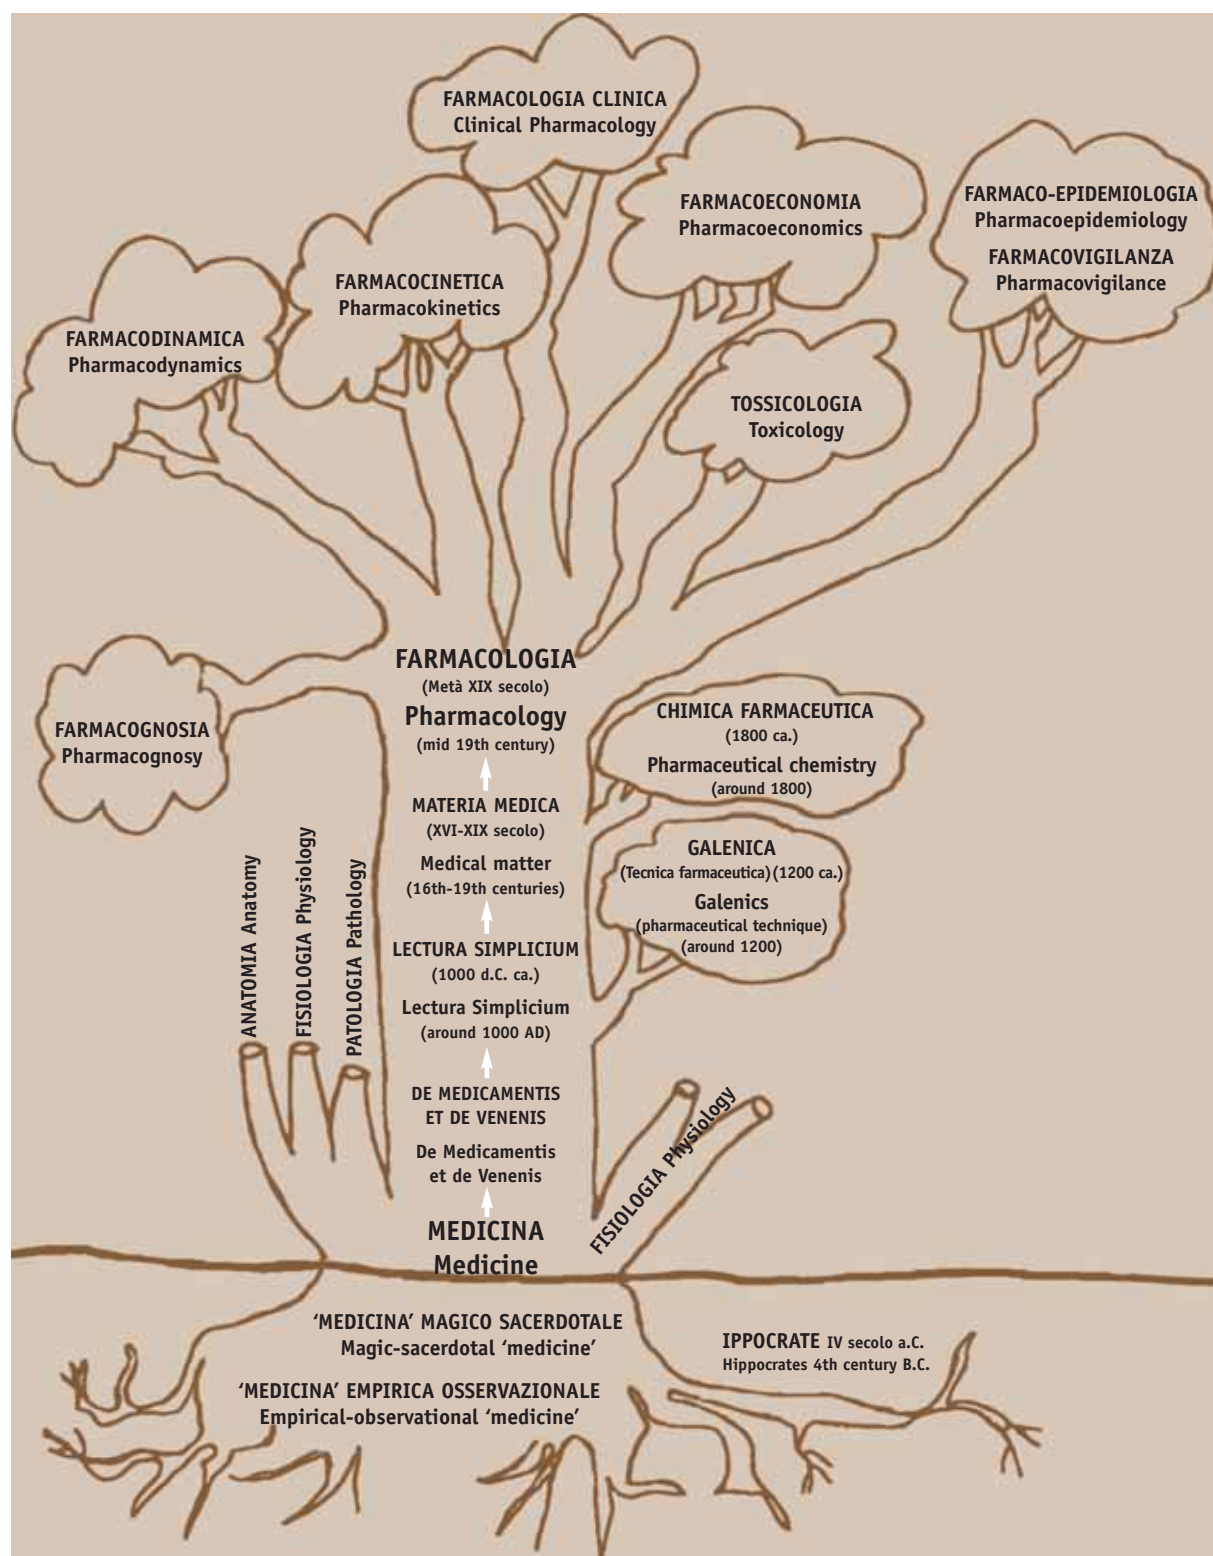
FARMACOLOGIA CLINICA
Clinical Pharmacology

FARMACOECONOMIA
Pharmacoeconomics

FARMACO-EPIDEMIOLOGIA
Pharmacoepidemiology

FARMACOVIGILANZA
Pharmacovigilance

FARMACOCINETICA
Pharmacokinetics

FARMACODINAMICA
Pharmacodynamics

TOSSICOLOGIA
Toxicology

FARMACOLOGIA
(Metà XIX secolo)
Pharmacology
(mid 19th century)

FARMACOGNOSIA
Pharmacognosy

CHIMICA FARMACEUTICA
(1800 ca.)
Pharmaceutical chemistry
(around 1800)

MATERIA MEDICA
(XVI-XIX secolo)
Medical matter
(16th-19th centuries)

GALENICA
(Tecnica farmaceutica)(1200 ca.)
Galenics
(pharmaceutical technique)
(around 1200)

ANATOMIA Anatomy
FISIOLOGIA Physiology
PATOLOGIA Pathology

LECTURA SIMPLICIUM
(1000 d.C. ca.)
Lectura Simplicium
(around 1000 AD)

DE MEDICAMENTIS
ET DE VENENIS
De Medicamentis
et de Venenis

FISIOLOGIA Physiology

MEDICINA
Medicine

'MEDICINA' MAGICO SACERDOTALE
Magic-sacerdotal 'medicine'

IPPOCRATE IV secolo a.C.
Hippocrates 4th century B.C.

'MEDICINA' EMPIRICA OSSERVAZIONALE
Empirical-observational 'medicine'